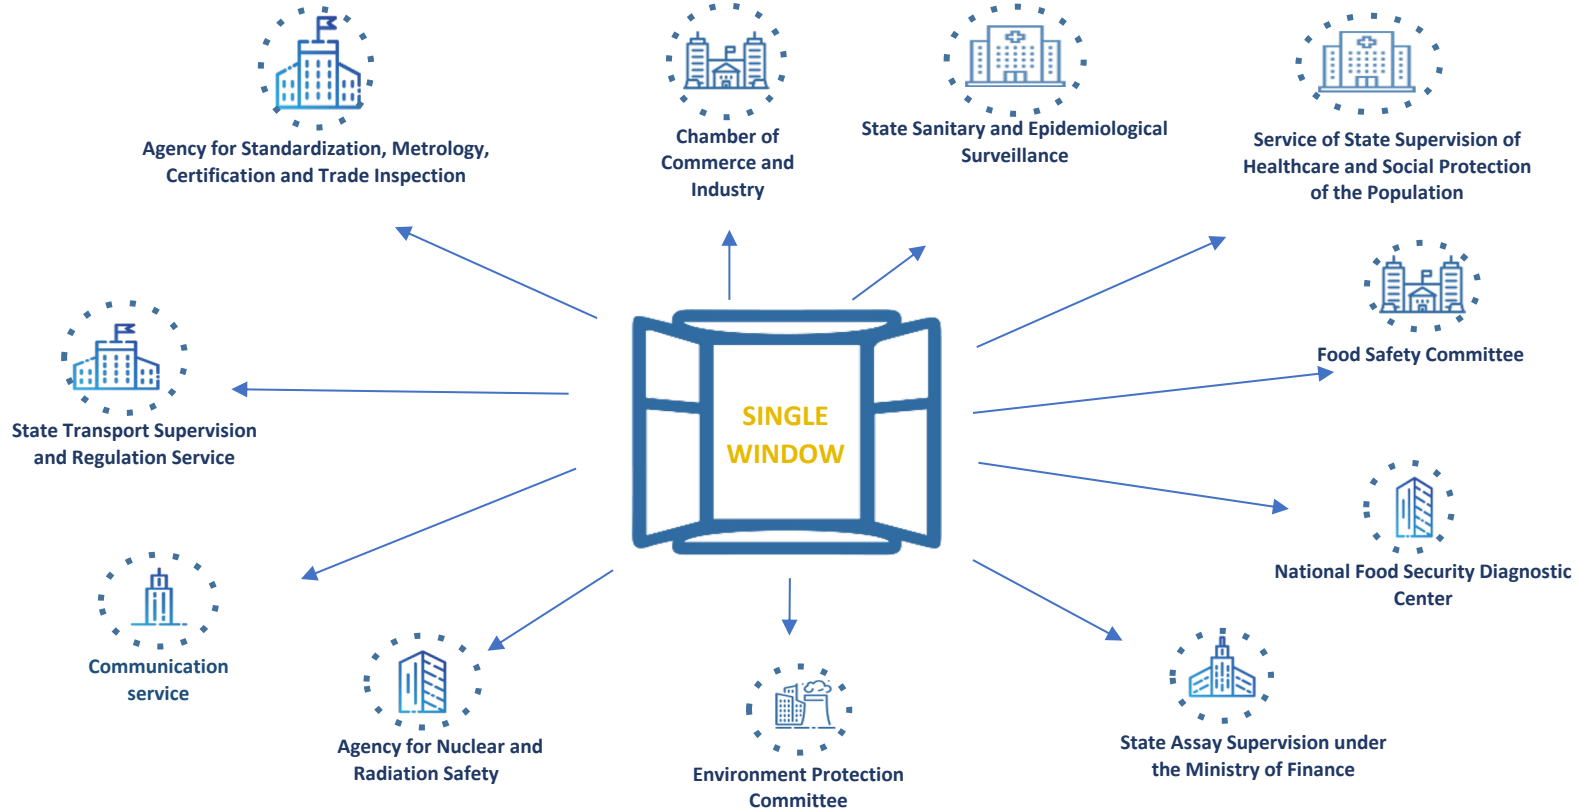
Agency for Standardization, Metrology, Certification and Trade Inspection

Chamber of Commerce and Industry

State Sanitary and Epidemiological Surveillance

Service of State Supervision of Healthcare and Social Protection of the Population

Food Safety Committee

State Transport Supervision and Regulation Service

SINGLE WINDOW

National Food Security Diagnostic Center

Communication service

Agency for Nuclear and Radiation Safety

Environment Protection Committee

State Assay Supervision under the Ministry of Finance